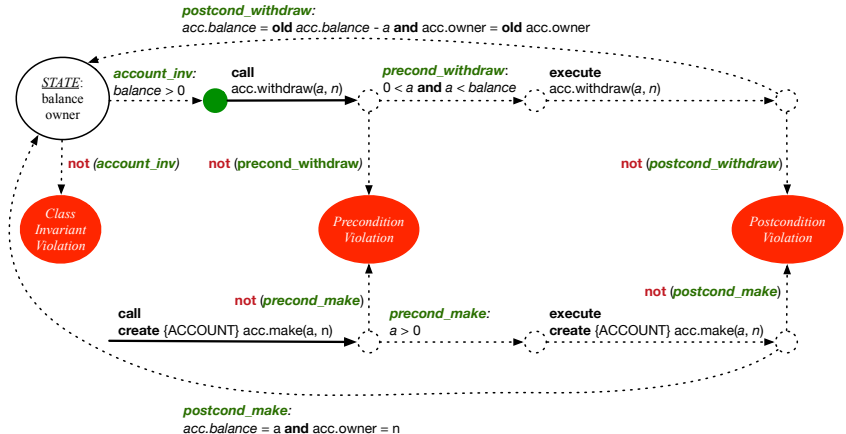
postcond_withdraw:
acc.balance = old acc.balance - a and acc.owner = old acc.owner

STATE:
balance
owner

account_inv:
balance > 0

call
acc.withdraw(a, n)

precond_withdraw:
0 < a and a < balance

execute
acc.withdraw(a, n)

not (account_inv)

not (precond_withdraw)

not (postcond_withdraw)

Class Invariant Violation

Precondition Violation

Postcondition Violation

not (precond_make)

not (postcond_make)

call
create {ACCOUNT} acc.make(a, n)

precond_make:
a > 0

execute
create {ACCOUNT} acc.make(a, n)

postcond_make:
acc.balance = a and acc.owner = n